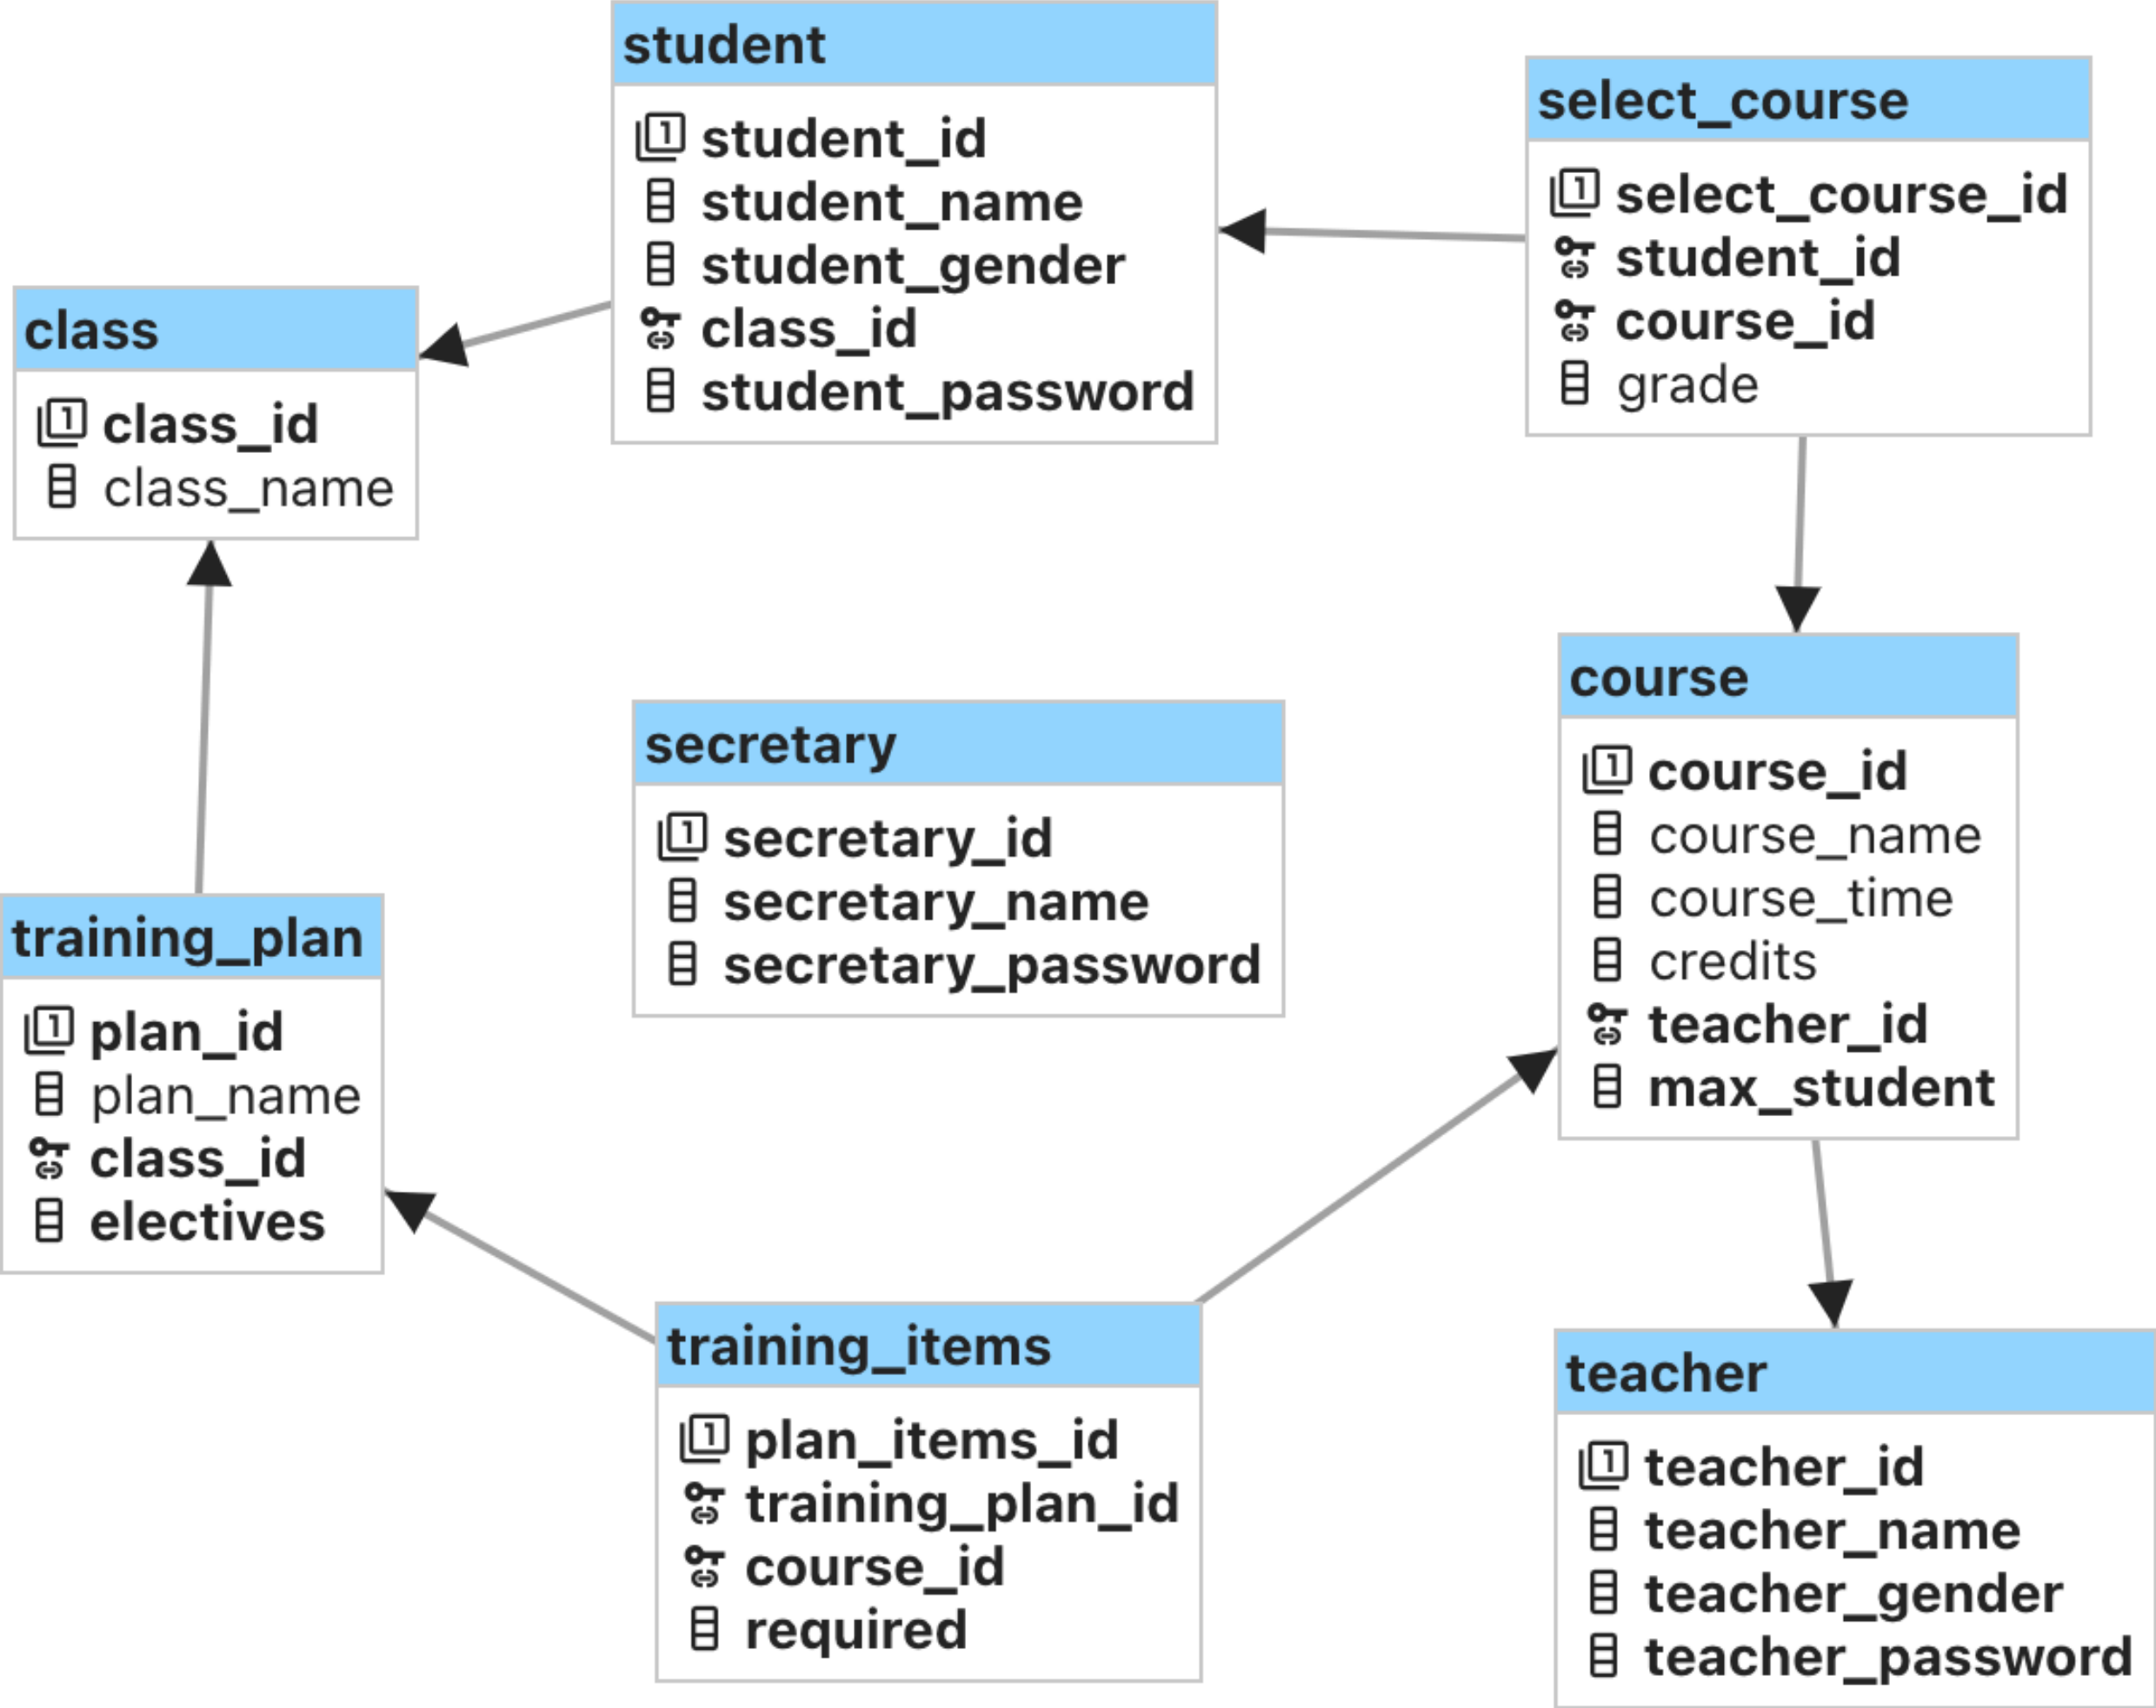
student
student_id
student_name
student_gender
class_id
student_password

select_course
select_course_id
student_id
course_id
grade

class
class_id
class_name

course
course_id
course_name
course_time
credits
teacher_id
max_student

secretary
secretary_id
secretary_name
secretary_password

training_plan
plan_id
plan_name
class_id
electives

training_items
plan_items_id
training_plan_id
course_id
required

teacher
teacher_id
teacher_name
teacher_gender
teacher_password